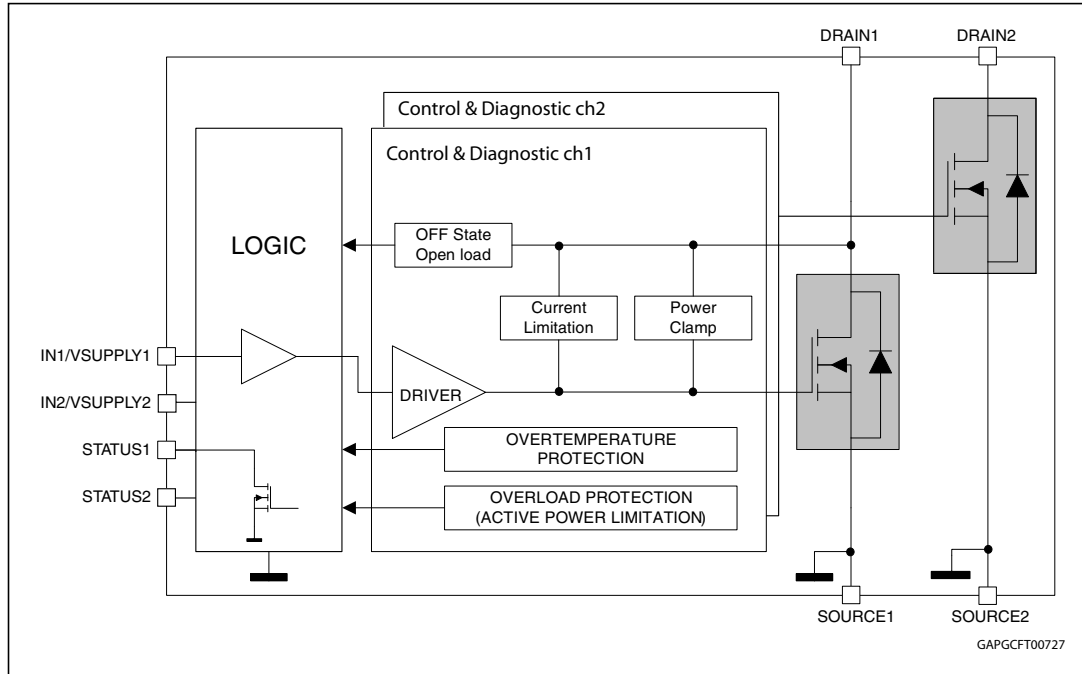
DRAIN1
DRAIN2
Control & Diagnostic ch2
Control & Diagnostic ch1
LOGIC
OFF State
Open load
Current
Limitation
Power
Clamp
IN1/VSUPPLY1
IN2/VSUPPLY2
DRIVER
STATUS1
STATUS2
OVERTEMPERATURE
PROTECTION
OVERLOAD PROTECTION
(ACTIVE POWER LIMITATION)
SOURCE1
SOURCE2
GAPGCFT00727